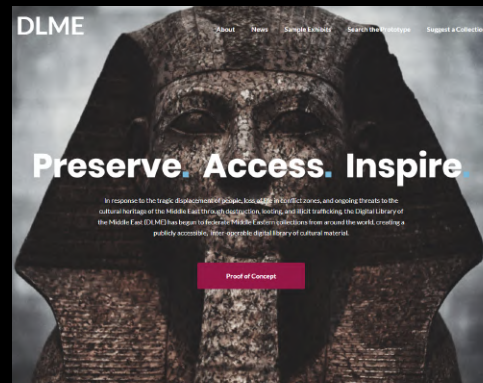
DLME

About News Sample Exhibits Search the Prototype Suggest a Collection

Preserve. Access. Inspire.

In response to the tragic displacement of people, loss of life in conflict zones, and ongoing threats to the cultural heritage of the Middle East through destruction, looting, and illicit trafficking, the Digital Library of the Middle East (DLME) has begun to federate Middle Eastern collections from around the world, creating a publicly accessible, inter-operable digital library of cultural material.

Proof of Concept